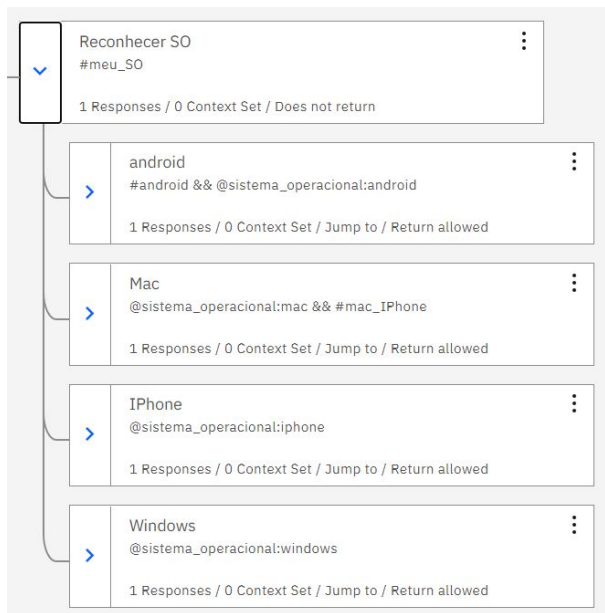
Reconhecer SO
#meu_SO

1 Responses / 0 Context Set / Does not return

android
#android && @sistema_operacional:android

1 Responses / 0 Context Set / Jump to / Return allowed

Mac
@sistema_operacional:mac && #mac_IPhone

1 Responses / 0 Context Set / Jump to / Return allowed

IPhone
@sistema_operacional:iphone

1 Responses / 0 Context Set / Jump to / Return allowed

Windows
@sistema_operacional:windows

1 Responses / 0 Context Set / Jump to / Return allowed